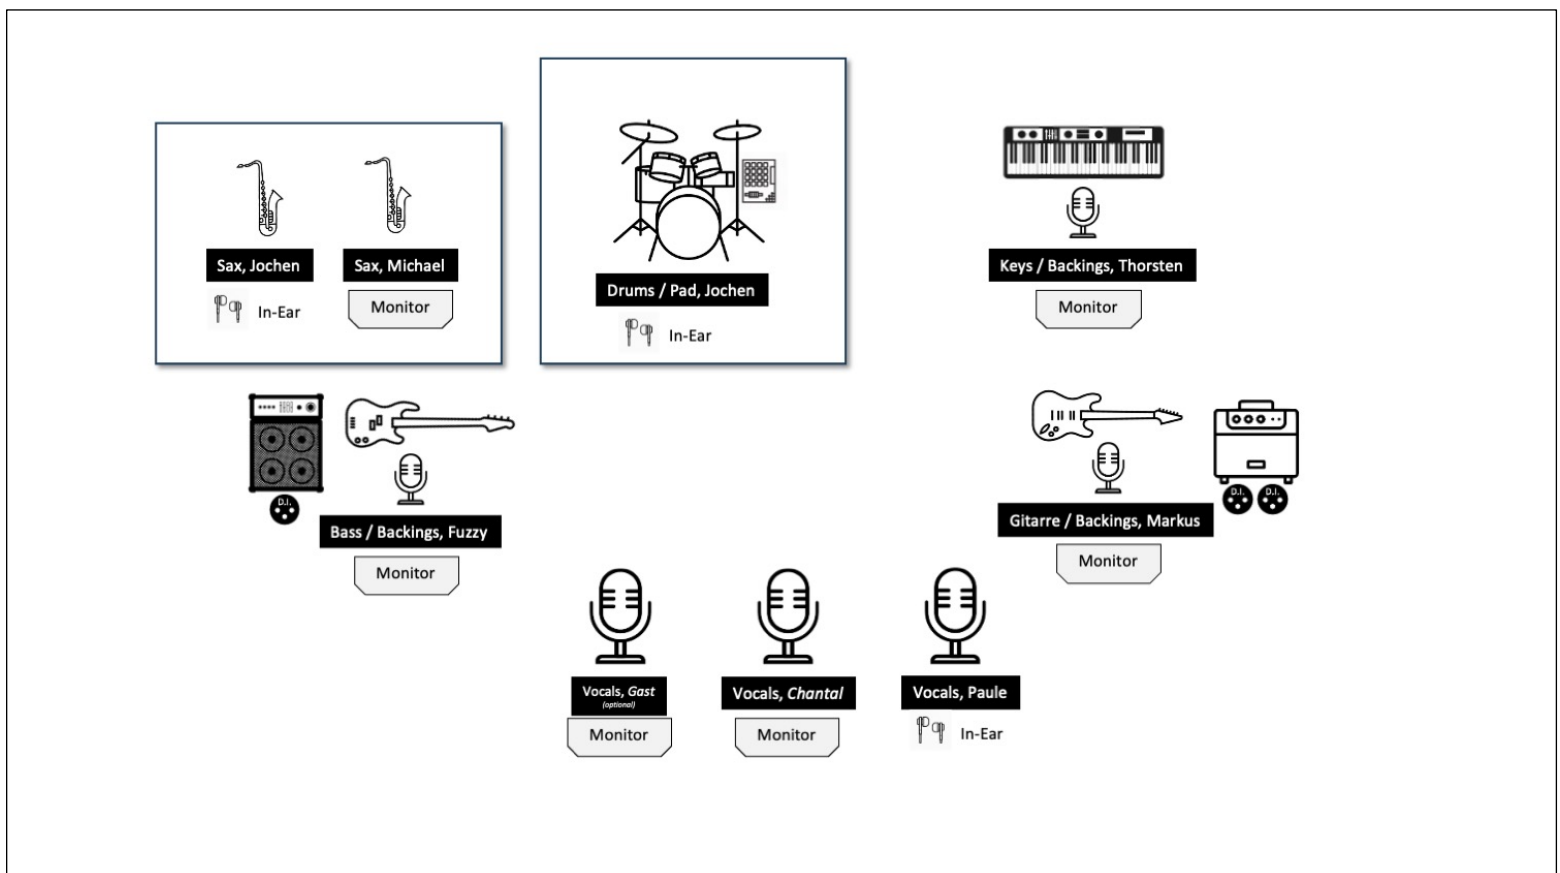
Sax, Jochen

In-Ear

Sax, Michael

Monitor

Drums / Pad, Jochen

In-Ear

Keys / Backings, Thorsten

Monitor

D.I.

Bass / Backings, Fuzzy

Monitor

D.I. D.I.

Gitarre / Backings, Markus

Monitor

Vocals, *Gast*
(optional)

Monitor

Vocals, *Chantal*

Monitor

Vocals, Paule

In-Ear